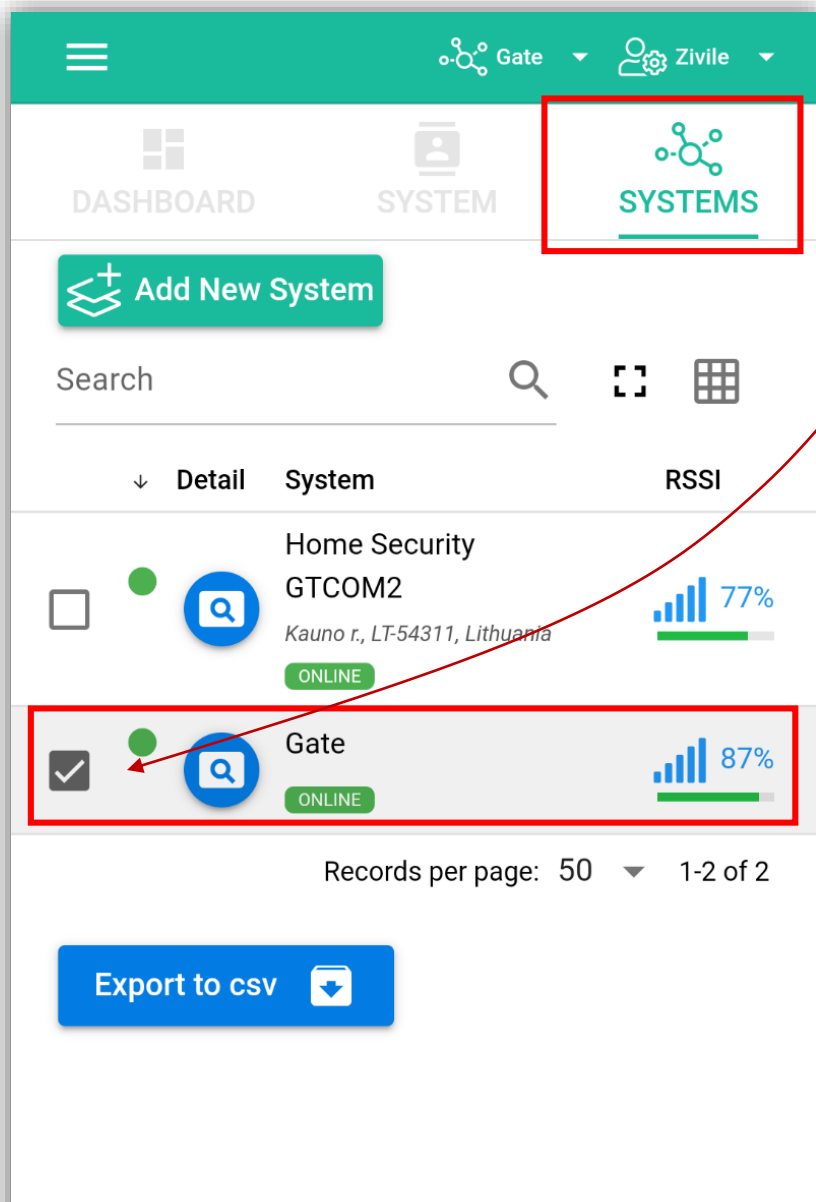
Gate Zivile

DASHBOARD SYSTEM SYSTEMS

Add New System

Search

| ↓ | Detail | System | RSSI |
|---|---|---|---|
| | | Home Security GTCOM2 Kauno r., LT-54311, Lithuania ONLINE | 77% |
| | | Gate ONLINE | 87% |

Records per page: 50 1-2 of 2

Export to csv